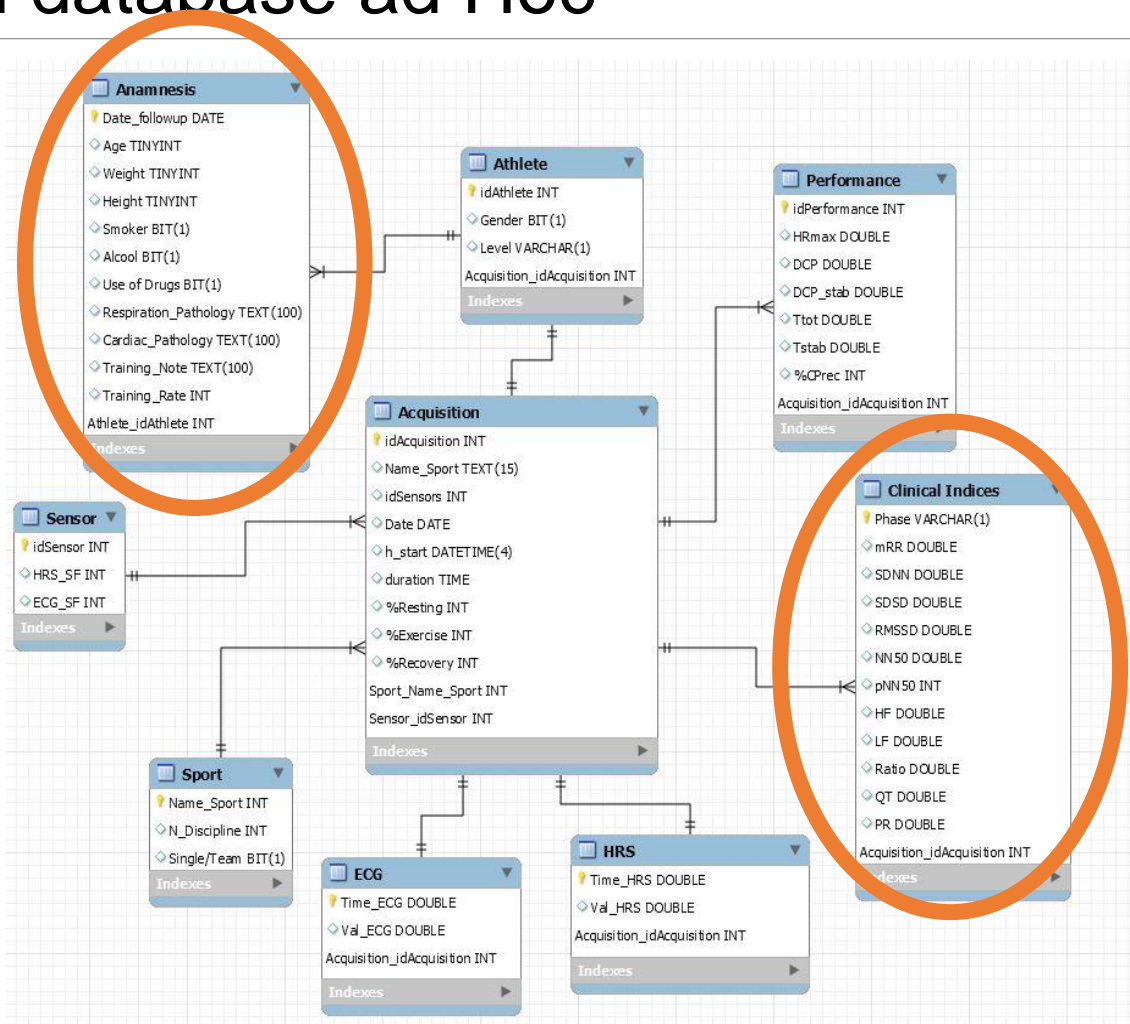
database ad Hoc

Anamnesis
Date_followup DATE
Age TINYINT
Weight TINYINT
Height TINYINT
Smoker BIT(1)
Alcool BIT(1)
Use of Drugs BIT(1)
Respiration_Pathology TEXT(100)
Cardiac_Pathology TEXT(100)
Training_Note TEXT(100)
Training_Rate INT
Athlete_idAthlete INT
Indexes

Athlete
idAthlete INT
Gender BIT(1)
Level VARCHAR(1)
Acquisition_idAcquisition INT
Indexes

Performance
idPerformance INT
HRmax DOUBLE
DCP DOUBLE
DCP_stab DOUBLE
Ttot DOUBLE
Tstab DOUBLE
%CPrec INT
Acquisition_idAcquisition INT
Indexes

Acquisition
idAcquisition INT
Name_Sport TEXT(15)
idSensors INT
Date DATE
h_start DATETIME(4)
duration TIME
%Resting INT
%Exercise INT
%Recovery INT
Sport_Name_Sport INT
Sensor_idSensor INT
Indexes

Sensor
idSensor INT
HRS_SF INT
ECG_SF INT
Indexes

Clinical Indices
Phase VARCHAR(1)
mRR DOUBLE
SDNN DOUBLE
SDSD DOUBLE
RMSSD DOUBLE
NN50 DOUBLE
pNN50 INT
HF DOUBLE
LF DOUBLE
Ratio DOUBLE
QT DOUBLE
PR DOUBLE
Acquisition_idAcquisition INT
Indexes

Sport
Name_Sport INT
N_Discipline INT
Single/Team BIT(1)
Indexes

ECG
Time_ECG DOUBLE
Val_ECG DOUBLE
Acquisition_idAcquisition INT
Indexes

HRS
Time_HRS DOUBLE
Val_HRS DOUBLE
Acquisition_idAcquisition INT
Indexes